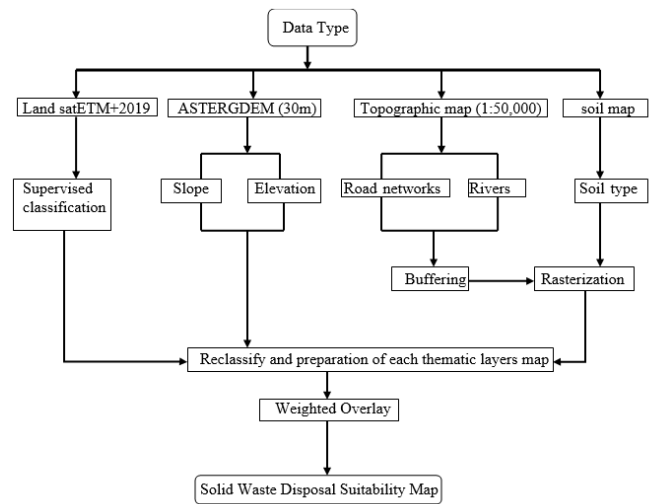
Data Type

Land satETM+2019

ASTERGDEM (30m)

Topographic map (1:50,000)

soil map

Supervised classification

Slope

Elevation

Road networks

Rivers

Soil type

Buffering

Rasterization

Reclassify and preparation of each thematic layers map

Weighted Overlay

Solid Waste Disposal Suitability Map